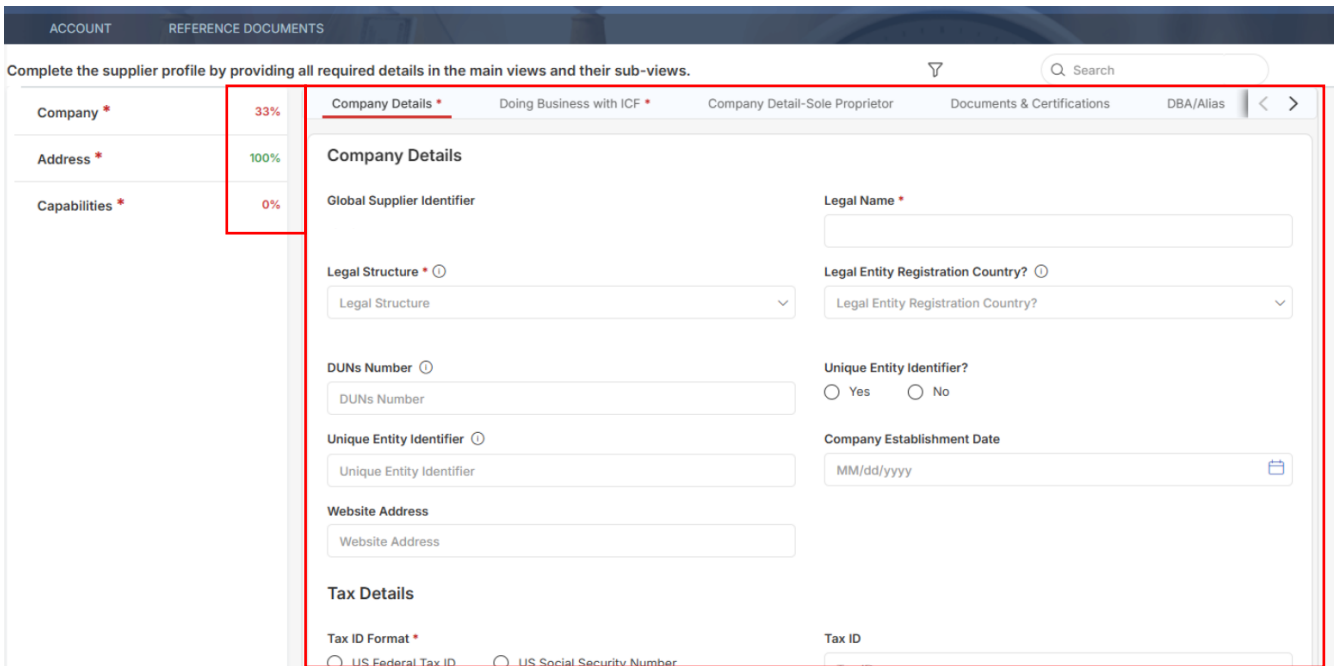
ACCOUNT REFERENCE DOCUMENTS

Complete the supplier profile by providing all required details in the main views and their sub-views.

Search

Company * 33%
Address * 100%
Capabilities * 0%

Company Details * Doing Business with ICF * Company Detail-Sole Proprietor Documents & Certifications DBA/Alias

Company Details

Global Supplier Identifier

Legal Name *

Legal Structure *

Legal Structure

Legal Entity Registration Country?

Legal Entity Registration Country?

DUNs Number

DUNs Number

Unique Entity Identifier?

Yes No

Unique Entity Identifier

Unique Entity Identifier

Company Establishment Date

MM/dd/yyyy

Website Address

Website Address

Tax Details

Tax ID Format *

US Federal Tax ID US Social Security Number

Tax ID